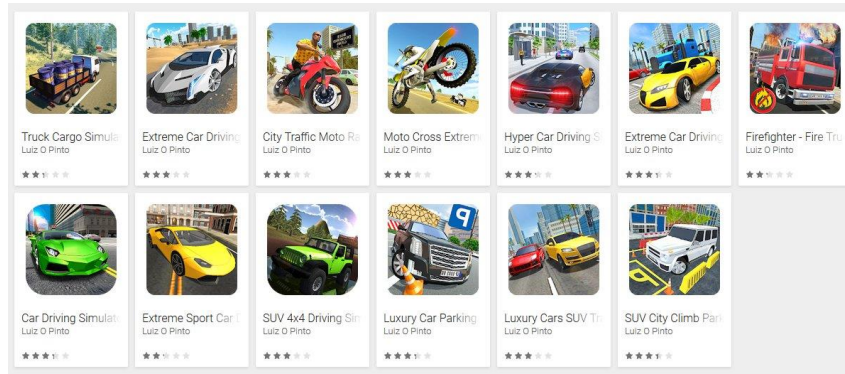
Truck Cargo Simula
Luiz O Pinto

Extreme Car Driving
Luiz O Pinto

City Traffic Moto Ra
Luiz O Pinto

Moto Cross Extrem
Luiz O Pinto

Hyper Car Driving S
Luiz O Pinto

Extreme Car Driving
Luiz O Pinto

Firefighter - Fire Tru
Luiz O Pinto

Car Driving Simulat
Luiz O Pinto

Extreme Sport Car
Luiz O Pinto

SUV 4x4 Driving Sin
Luiz O Pinto

P

Luxury Car Parking
Luiz O Pinto

Luxury Cars SUV Tr
Luiz O Pinto

SUV City Climb Par
Luiz O Pinto